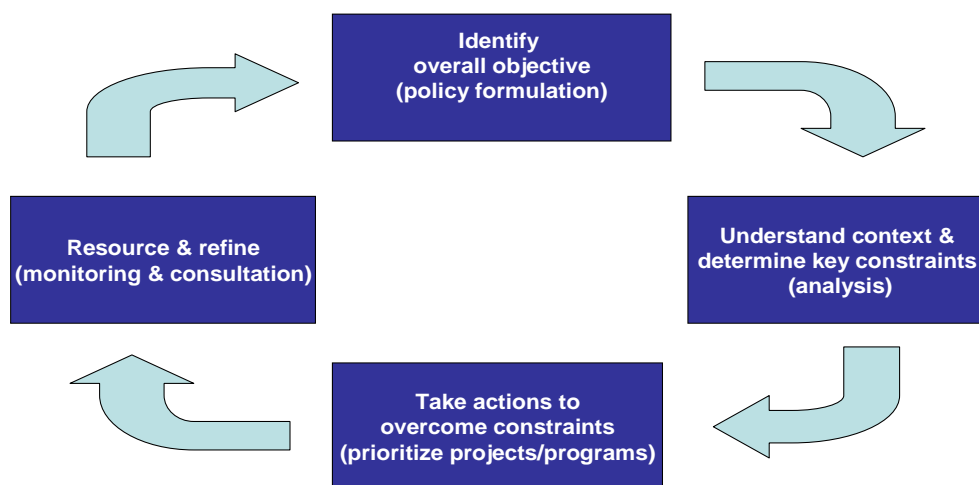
Identify
overall objective
(policy formulation)

Understand context &
determine key constraints
(analysis)

Take actions to
overcome constraints
(prioritize projects/programs)

Resource & refine
(monitoring & consultation)